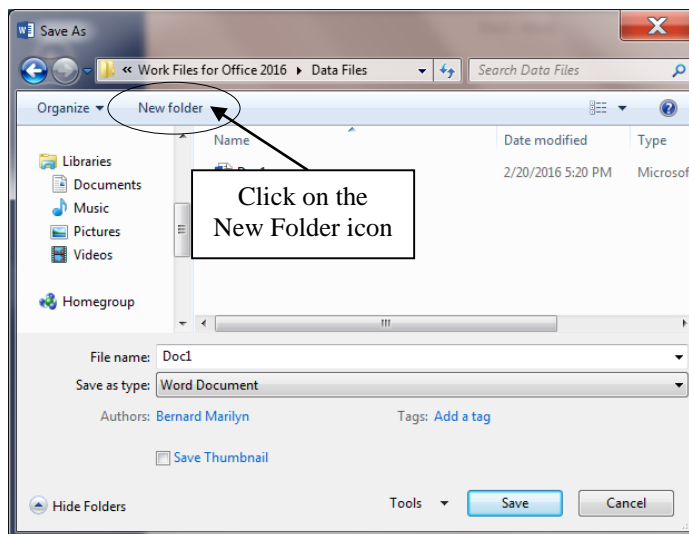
Save As

« Work Files for Office 2016 ▸ Data Files

Search Data Files

Organize ▾ New folder

Name

Date modified

Type

Libraries

Documents

Music

Pictures

Videos

Homegroup

Doc1

2/20/2016 5:20 PM

Microsof

Click on the New Folder icon

File name: Doc1

Save as type: Word Document

Authors: Bernard Marilyn

Tags: Add a tag

Save Thumbnail

Hide Folders

Tools

Save

Cancel